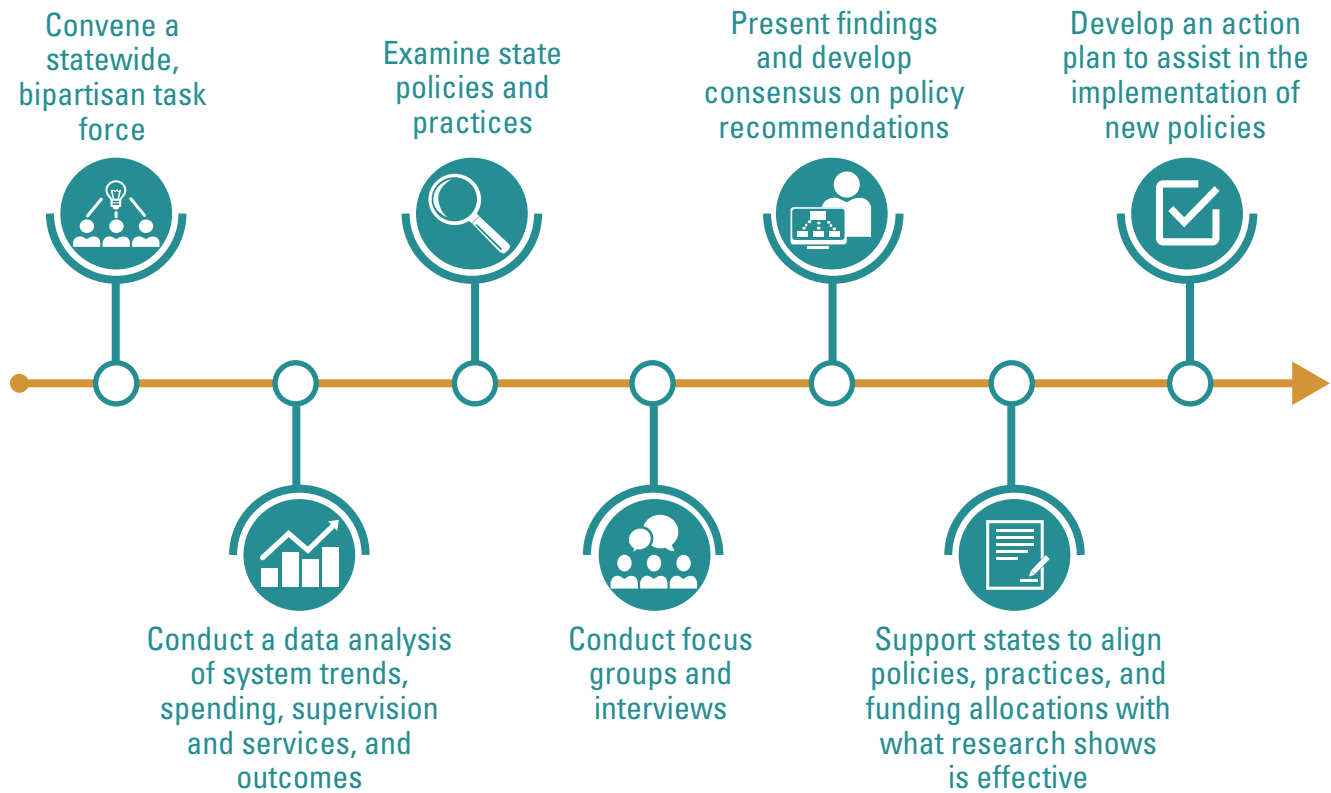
Convene a statewide, bipartisan task force

Conduct a data analysis of system trends, spending, supervision and services, and outcomes

Examine state policies and practices

Conduct focus groups and interviews

Present findings and develop consensus on policy recommendations

Support states to align policies, practices, and funding allocations with what research shows is effective

Develop an action plan to assist in the implementation of new policies